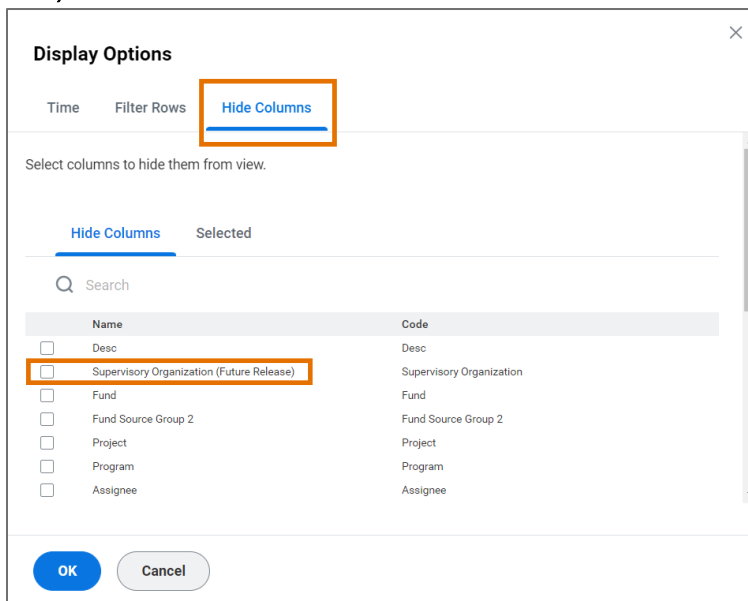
Display Options

Time Filter Rows Hide Columns

Select columns to hide them from view.

Hide Columns Selected

Search

| | Name | Code |
|---|---|---|
| | Desc | Desc |
| | Supervisory Organization (Future Release) | Supervisory Organization |
| | Fund | Fund |
| | Fund Source Group 2 | Fund Source Group 2 |
| | Project | Project |
| | Program | Program |
| | Assignee | Assignee |

OK Cancel